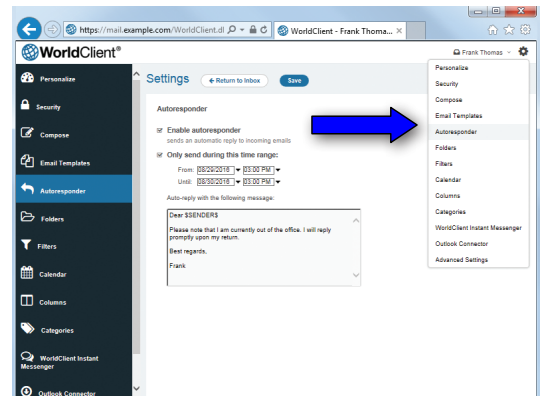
https://mail.example.com/WorldClient.dl
WorldClient - Frank Thoma...
WorldClient®
Frank Thomas
Personalize
Security
Compose
Email Templates
Autoresponder
Folders
Filters
Calendar
Columns
Categories
WorldClient Instant Messenger
Outlook Connector
Settings
← Return to Inbox
Save
Autoresponder
☑ Enable autoresponder
sends an automatic reply to incoming emails
☑ Only send during this time range:
From: 08/29/2016 03:00 PM
Until: 08/30/2016 03:00 PM
Auto-reply with the following message:
Dear $SENDER$

Please note that I am currently out of the office. I will reply promptly upon my return.

Best regards,

Frank
Personalize
Security
Compose
Email Templates
Autoresponder
Folders
Filters
Calendar
Columns
Categories
WorldClient Instant Messenger
Outlook Connector
Advanced Settings